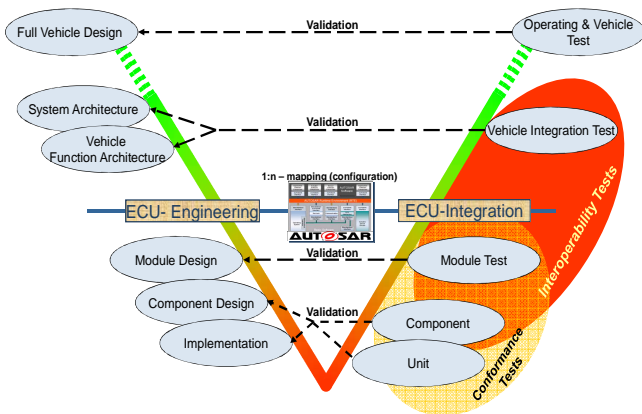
Full Vehicle Design

Validation

Operating & Vehicle Test

System Architecture

Vehicle Function Architecture

Validation

Vehicle Integration Test

Interoperability Tests

1:n – mapping (configuration)

ECU- Engineering

AUTOSAR

ECU-Integration

Module Design

Validation

Module Test

Component Design

Validation

Component

Implementation

Unit

Conformance Tests